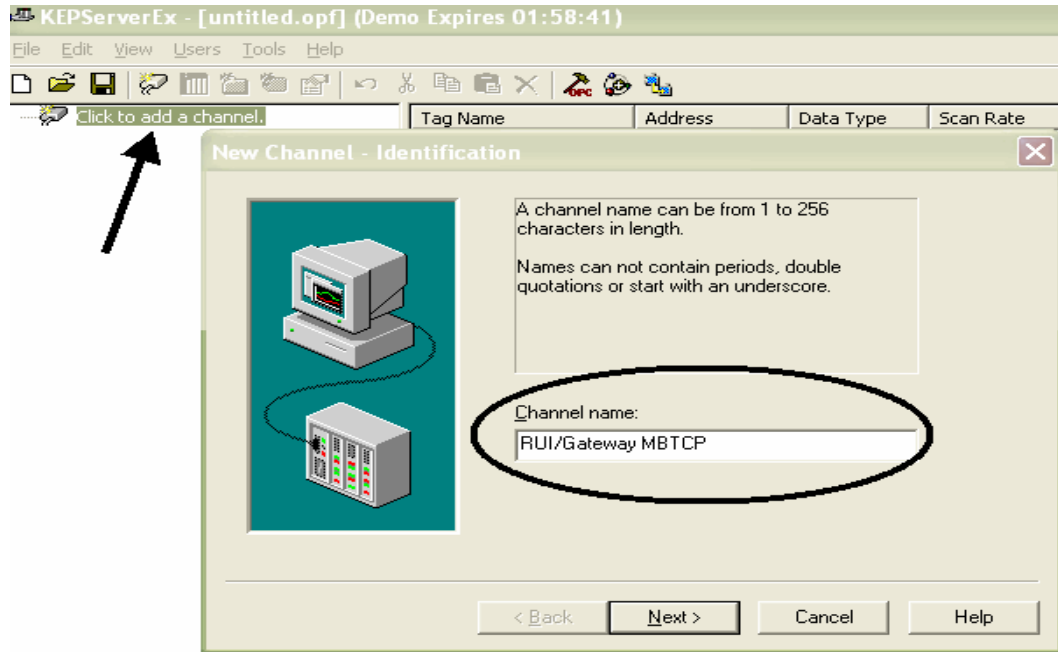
KEPServerEx - [untitled.opf] (Demo Expires 01:58:41)

File Edit View Users Tools Help

Click to add a channel.

| Tag Name | Address | Data Type | Scan Rate |
|---|---|---|---|

New Channel - Identification

A channel name can be from 1 to 256 characters in length.

Names can not contain periods, double quotations or start with an underscore.

Channel name:

RUI/Gateway MBTCP

< Back Next > Cancel Help